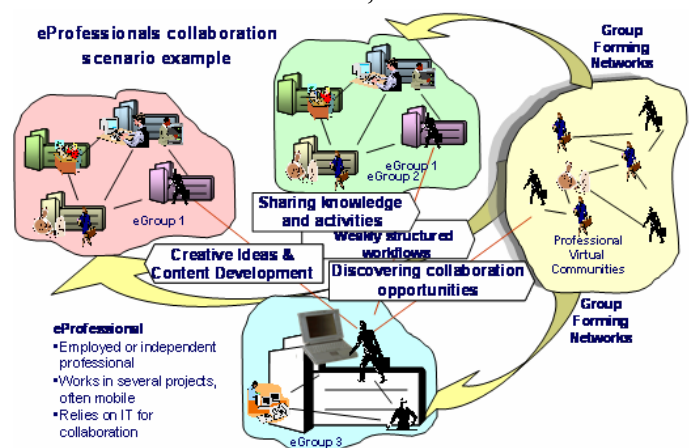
eProfessionals collaboration scenario example

Group Forming Networks

eGroup 1
eGroup 2

eGroup 1

Sharing knowledge and activities

Weakly structured workflows

Creative Ideas & Content Development

Discovering collaboration opportunities

Professional Virtual Communities

Group Forming Networks

eProfessional
•Employed or independent professional
•Works in several projects, often mobile
•Relies on IT for collaboration

eGroup 3